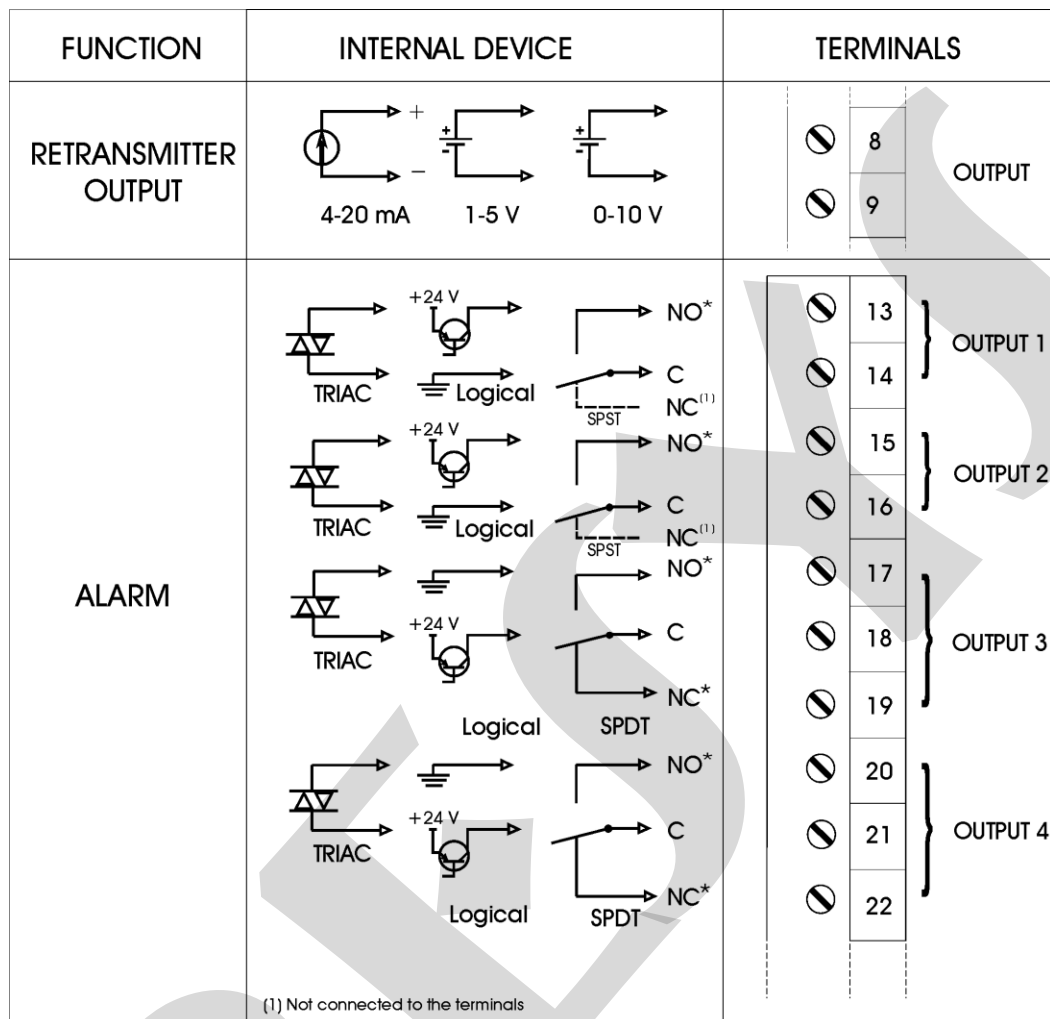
| FUNCTION | INTERNAL DEVICE | TERMINALS |
|---|---|---|
| RETRANSMITTER OUTPUT | + − 4-20 mA 1-5 V 0-10 V | 8 9 OUTPUT |
| ALARM | TRIAC +24 V Logical NO* C NC$^{(1)}$ SPST<br>TRIAC +24 V Logical NO* C NC$^{(1)}$ SPST<br>TRIAC +24 V Logical NO* C NC* SPDT<br>TRIAC +24 V Logical NO* C NC* SPDT | 13 14 OUTPUT 1<br>15 16 OUTPUT 2<br>17 18 19 OUTPUT 3<br>20 21 22 OUTPUT 4 |

(1) Not connected to the terminals